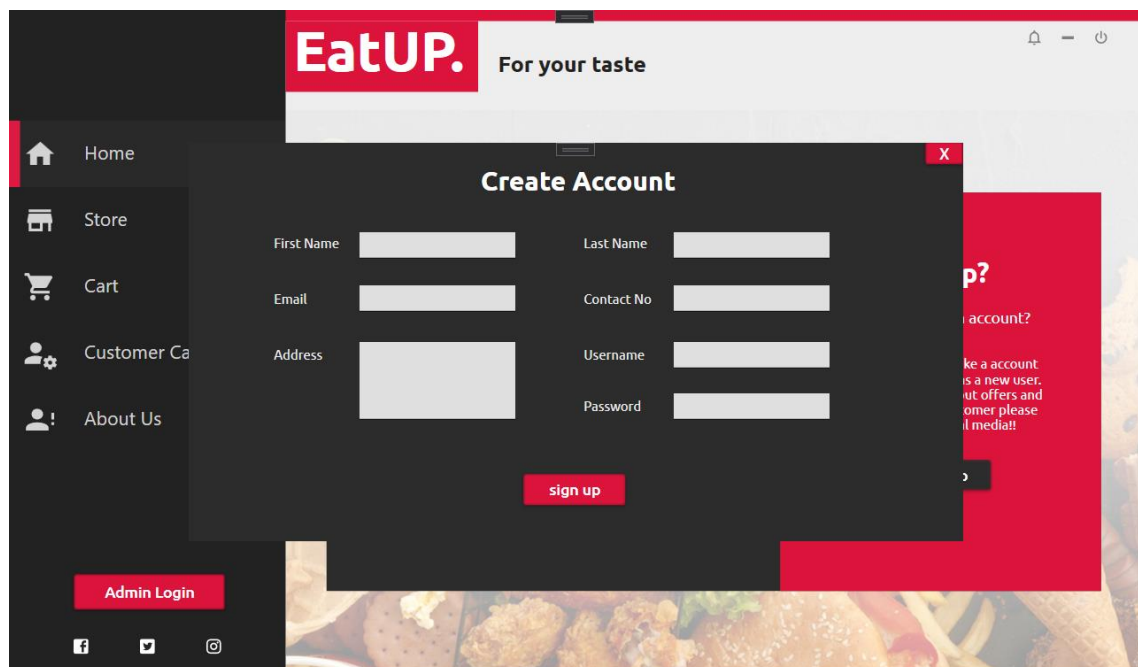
EatUP.

For your taste

Home

Store

Cart

Customer Ca

About Us

Admin Login

X

Create Account

First Name

Last Name

Email

Contact No

Address

Username

Password

sign up

p?

account?

ke a account
s a new user.
ut offers and
omer please
l media!!

o